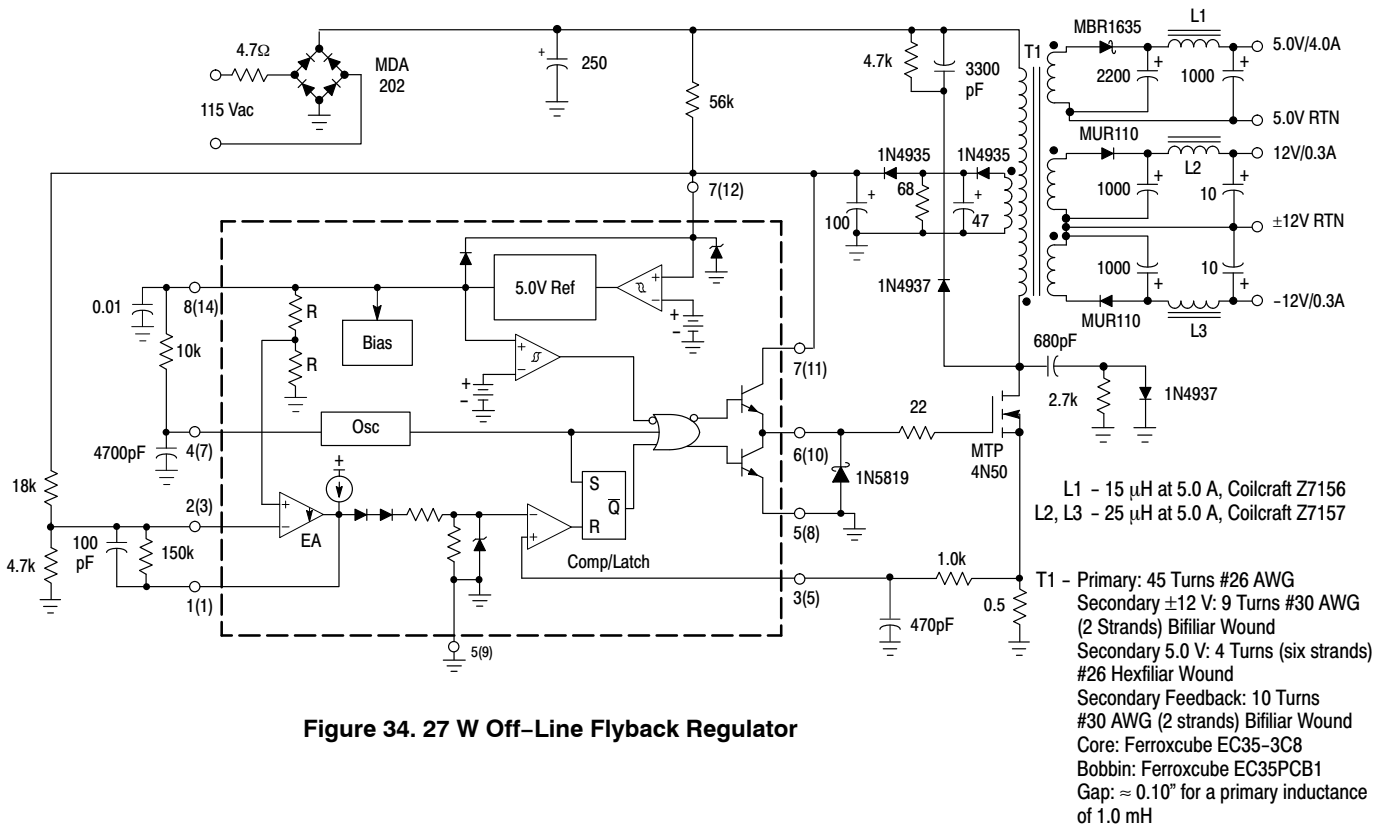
4.7Ω
MDA 202
115 Vac
250
56k
4.7k
3300 pF
T1
MBR1635
L1
5.0V/4.0A
2200
1000
5.0V RTN
MUR110
L2
12V/0.3A
1N4935
1N4935
1000
10
7(12)
100
68
47
±12V RTN
1000
10
−12V/0.3A
MUR110
L3
1N4937
5.0V Ref
0.01
8(14)
R
Bias
R
10k
7(11)
680pF
2.7k
1N4937
Osc
22
4700pF
4(7)
6(10)
MTP 4N50
1N5819
S
$\overline{Q}$
R
18k
2(3)
EA
5(8)
L1 – 15 μH at 5.0 A, Coilcraft Z7156
L2, L3 – 25 μH at 5.0 A, Coilcraft Z7157
100 pF
150k
Comp/Latch
1.0k
4.7k
1(1)
3(5)
470pF
0.5
5(9)
T1 – Primary: 45 Turns #26 AWG
Secondary ±12 V: 9 Turns #30 AWG (2 Strands) Bifiliar Wound
Secondary 5.0 V: 4 Turns (six strands) #26 Hexfiliar Wound
Secondary Feedback: 10 Turns #30 AWG (2 strands) Bifiliar Wound
Core: Ferroxcube EC35-3C8
Bobbin: Ferroxcube EC35PCB1
Gap: ≈ 0.10" for a primary inductance of 1.0 mH

Figure 34. 27 W Off−Line Flyback Regulator